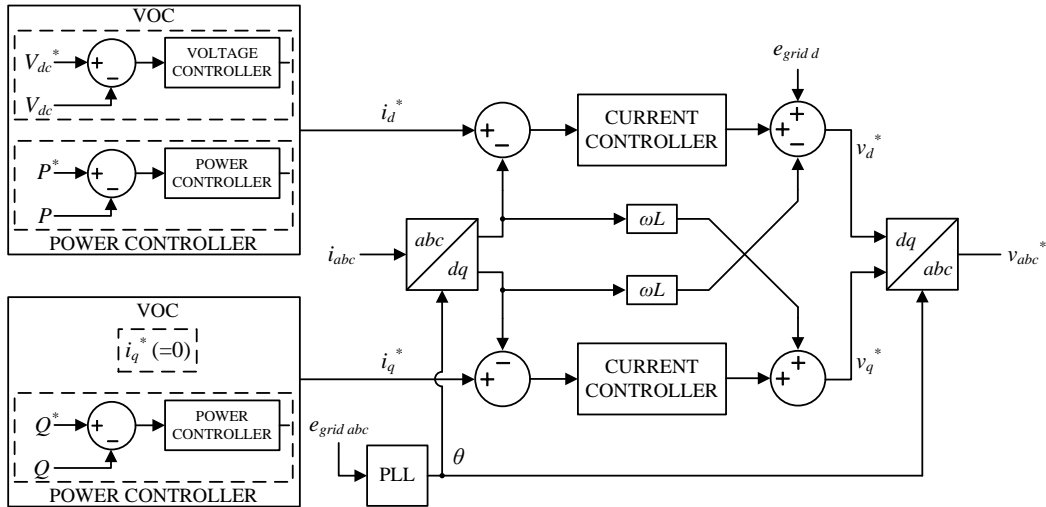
VOC

$V_{dc}^*$ + _ VOLTAGE CONTROLLER

$V_{dc}$

$P^*$ + _ POWER CONTROLLER

$P$

POWER CONTROLLER

$i_d^*$

+ _

CURRENT CONTROLLER

$e_{grid\ d}$

+ + _

$v_d^*$

$i_{abc}$

abc dq

$\omega L$

$\omega L$

dq abc

$v_{abc}^*$

VOC

$i_q^*\ (=0)$

$i_q^*$

+ −

CURRENT CONTROLLER

+ +

$v_q^*$

$Q^*$ + _ POWER CONTROLLER

$Q$

POWER CONTROLLER

$e_{grid\ abc}$

PLL

$\theta$